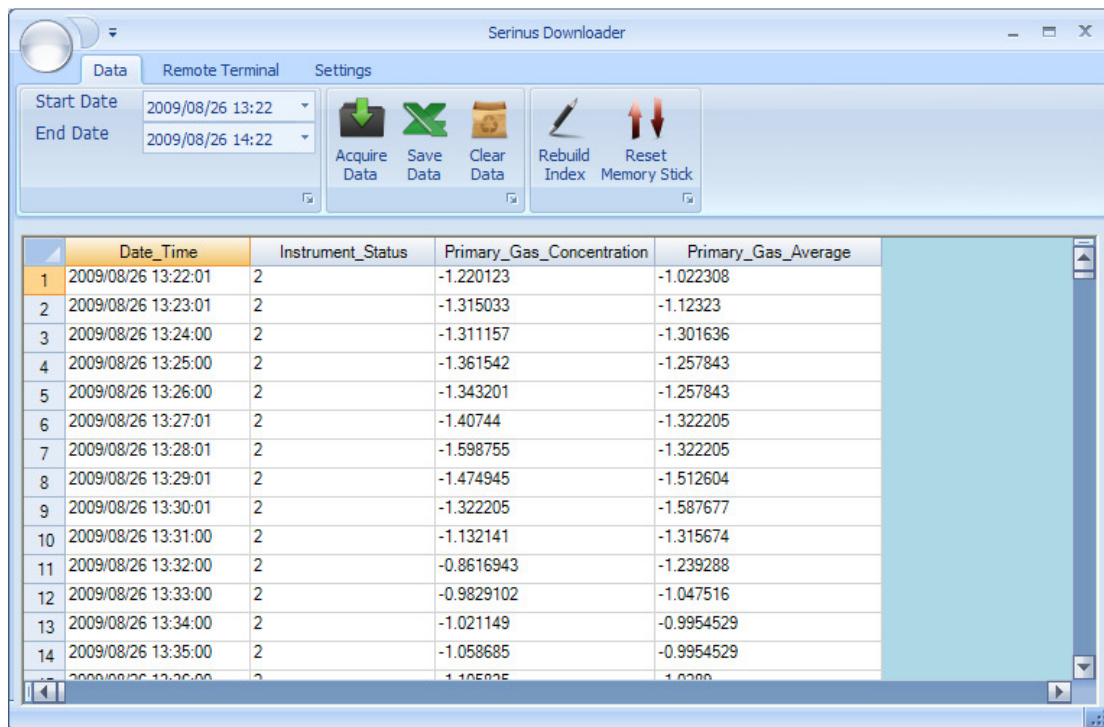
Serinus Downloader

Data Remote Terminal Settings

Start Date 2009/08/26 13:22
End Date 2009/08/26 14:22

Acquire Data Save Data Clear Data Rebuild Index Reset Memory Stick

| | Date_Time | Instrument_Status | Primary_Gas_Concentration | Primary_Gas_Average |
|---|---|---|---|---|
| 1 | 2009/08/26 13:22:01 | 2 | -1.220123 | -1.022308 |
| 2 | 2009/08/26 13:23:01 | 2 | -1.315033 | -1.12323 |
| 3 | 2009/08/26 13:24:00 | 2 | -1.311157 | -1.301636 |
| 4 | 2009/08/26 13:25:00 | 2 | -1.361542 | -1.257843 |
| 5 | 2009/08/26 13:26:00 | 2 | -1.343201 | -1.257843 |
| 6 | 2009/08/26 13:27:01 | 2 | -1.40744 | -1.322205 |
| 7 | 2009/08/26 13:28:01 | 2 | -1.598755 | -1.322205 |
| 8 | 2009/08/26 13:29:01 | 2 | -1.474945 | -1.512604 |
| 9 | 2009/08/26 13:30:01 | 2 | -1.322205 | -1.587677 |
| 10 | 2009/08/26 13:31:00 | 2 | -1.132141 | -1.315674 |
| 11 | 2009/08/26 13:32:00 | 2 | -0.8616943 | -1.239288 |
| 12 | 2009/08/26 13:33:00 | 2 | -0.9829102 | -1.047516 |
| 13 | 2009/08/26 13:34:00 | 2 | -1.021149 | -0.9954529 |
| 14 | 2009/08/26 13:35:00 | 2 | -1.058685 | -0.9954529 |
| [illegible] | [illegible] | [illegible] | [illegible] | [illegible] |